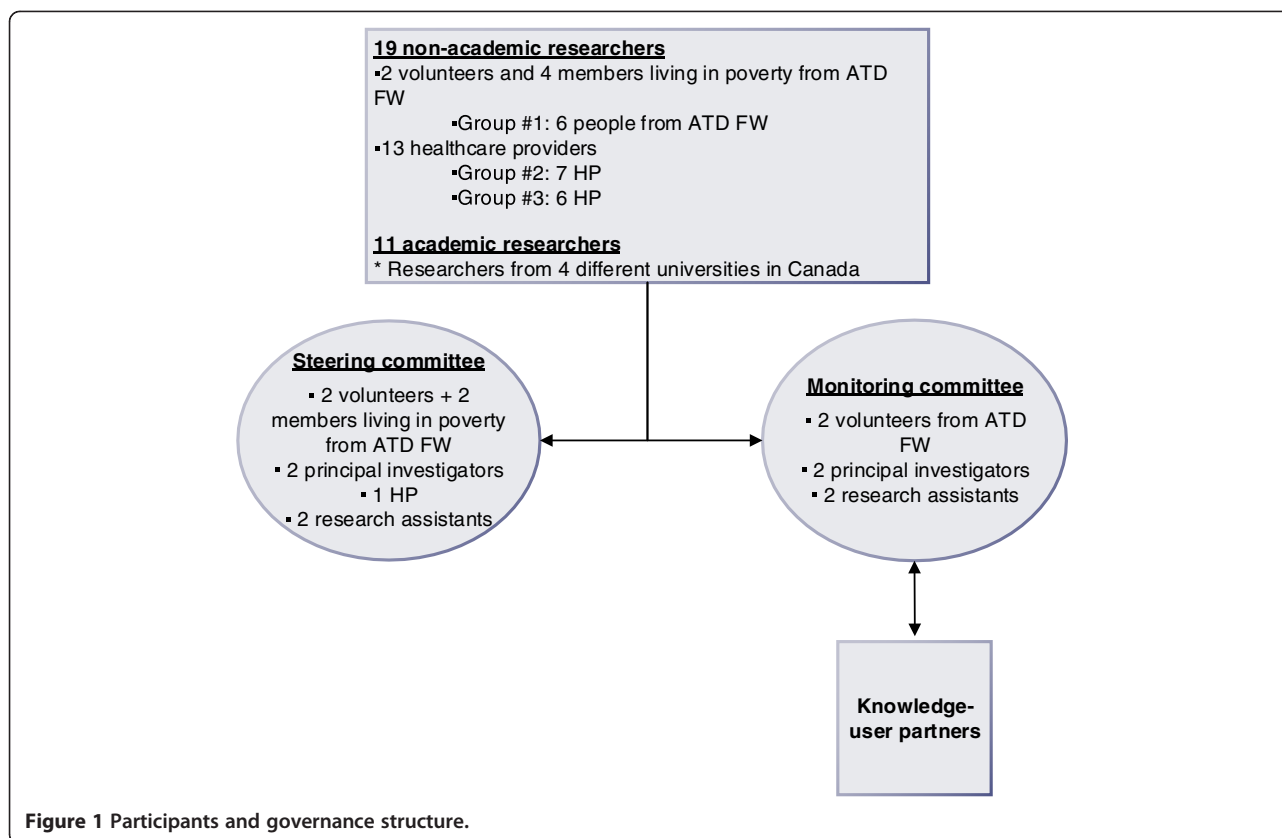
19 non-academic researchers
▪2 volunteers and 4 members living in poverty from ATD FW
▪Group #1: 6 people from ATD FW
▪13 healthcare providers
▪Group #2: 7 HP
▪Group #3: 6 HP

11 academic researchers
* Researchers from 4 different universities in Canada

Steering committee
▪ 2 volunteers + 2 members living in poverty from ATD FW
▪ 2 principal investigators
▪ 1 HP
▪ 2 research assistants

Monitoring committee
▪ 2 volunteers from ATD FW
▪ 2 principal investigators
▪ 2 research assistants

Knowledge-user partners

Figure 1 Participants and governance structure.